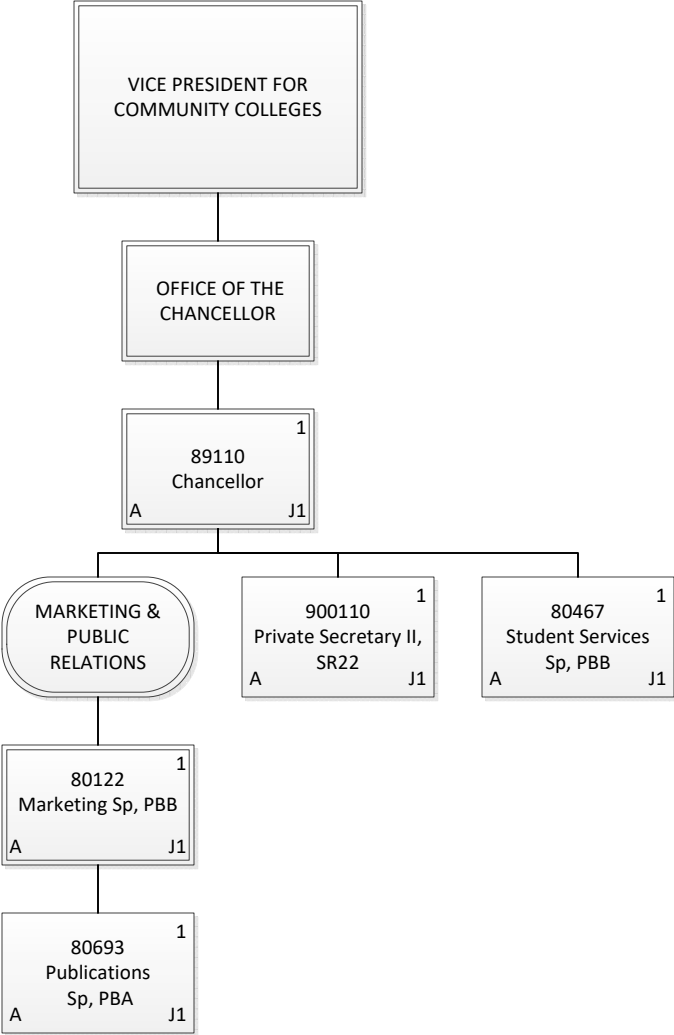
VICE PRESIDENT FOR COMMUNITY COLLEGES

OFFICE OF THE CHANCELLOR

1
89110
Chancellor
A J1

MARKETING & PUBLIC RELATIONS

1
900110
Private Secretary II, SR22
A J1

1
80467
Student Services Sp, PBB
A J1

1
80122
Marketing Sp, PBB
A J1

1
80693
Publications Sp, PBA
A J1